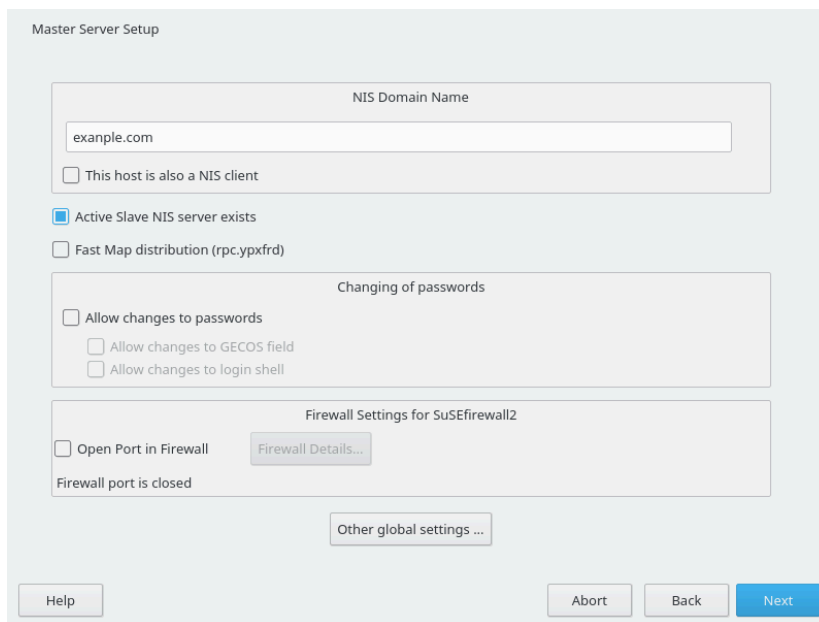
Master Server Setup

NIS Domain Name

exanple.com

This host is also a NIS client

Active Slave NIS server exists

Fast Map distribution (rpc.ypxfrd)

Changing of passwords

Allow changes to passwords

Allow changes to GECOS field

Allow changes to login shell

Firewall Settings for SuSEfirewall2

Open Port in Firewall

Firewall Details...

Firewall port is closed

Other global settings ...

Help

Abort

Back

Next